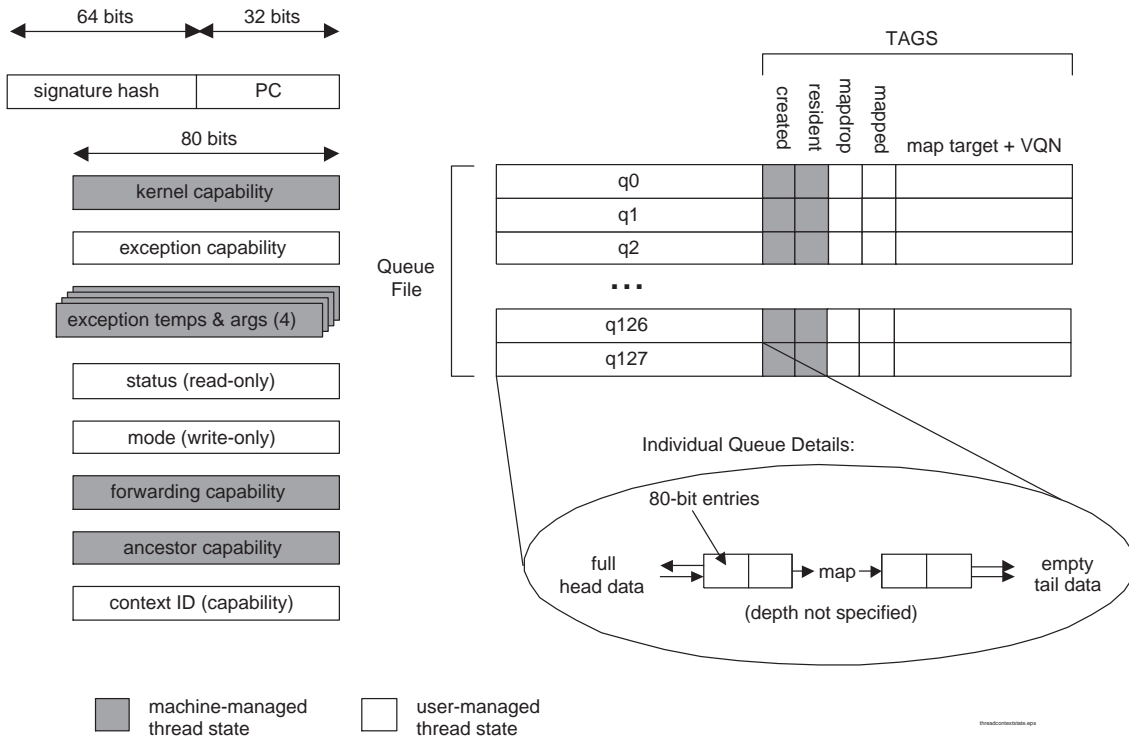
64 bits
32 bits

signature hash
PC

80 bits

kernel capability

exception capability

exception temps & args (4)

status (read-only)

mode (write-only)

forwarding capability

ancestor capability

context ID (capability)

TAGS

created
resident
mapdrop
mapped
map target + VQN

Queue File

q0
q1
q2
...
q126
q127

Individual Queue Details:

80-bit entries

full head data
map
empty tail data
(depth not specified)

machine-managed thread state
user-managed thread state

threadcontextstate.eps